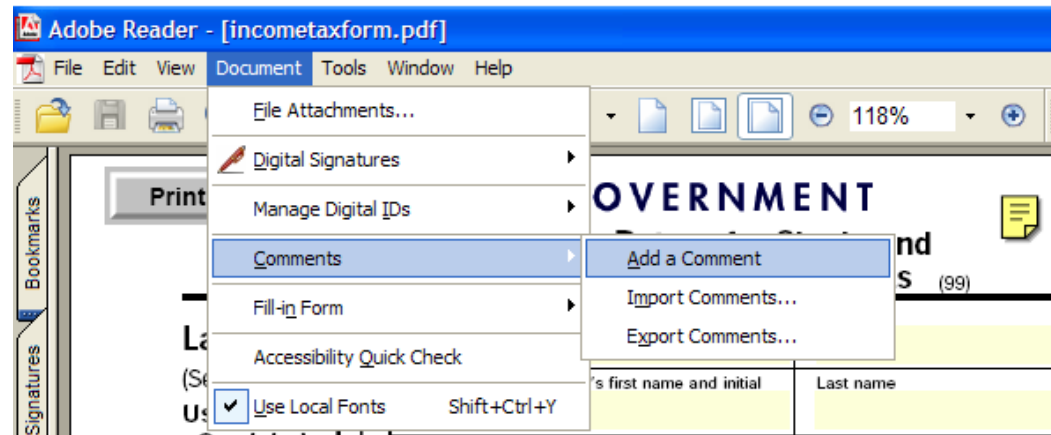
Adobe Reader - [incometaxform.pdf]

File Edit View Document Tools Window Help

118%

File Attachments...
Digital Signatures
Manage Digital IDs
Comments
Fill-in Form
Accessibility Quick Check
Use Local Fonts Shift+Ctrl+Y

Add a Comment
Import Comments...
Export Comments...

Bookmarks
Signatures

Print
OVERNMENT
nd
S (99)
La
(Se
Us
's first name and initial
Last name